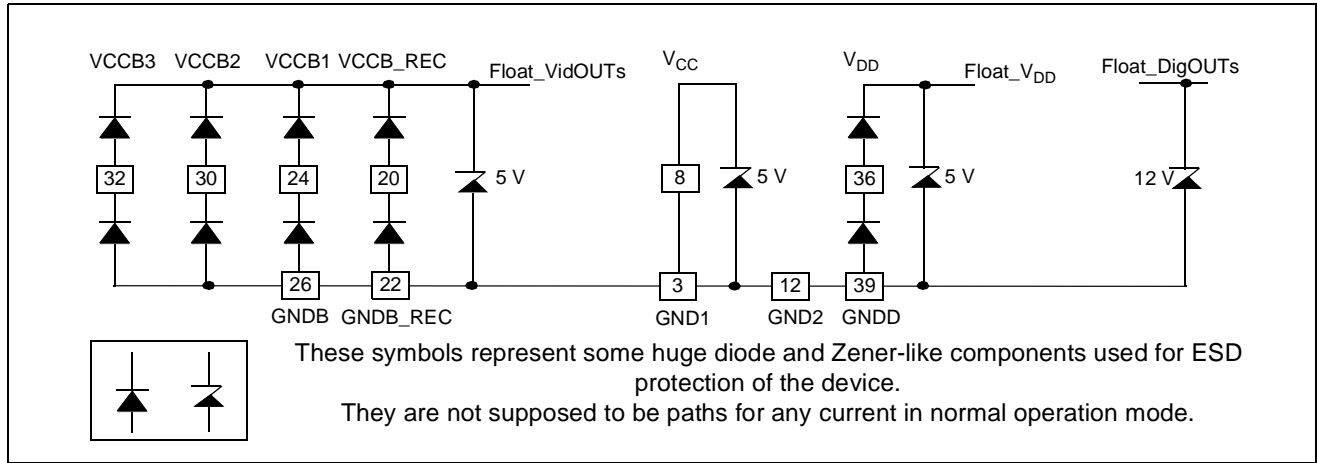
VCCB3 VCCB2 VCCB1 VCCB_REC Float_VidOUTs

$V_{CC}$

$V_{DD}$ Float_$V_{DD}$

Float_DigOUTs

32 30 24 20 5 V

8 5 V

36 5 V

12 V

26 22 3 12 39

GNDB GNDB_REC GND1 GND2 GNDD

These symbols represent some huge diode and Zener-like components used for ESD protection of the device.

They are not supposed to be paths for any current in normal operation mode.